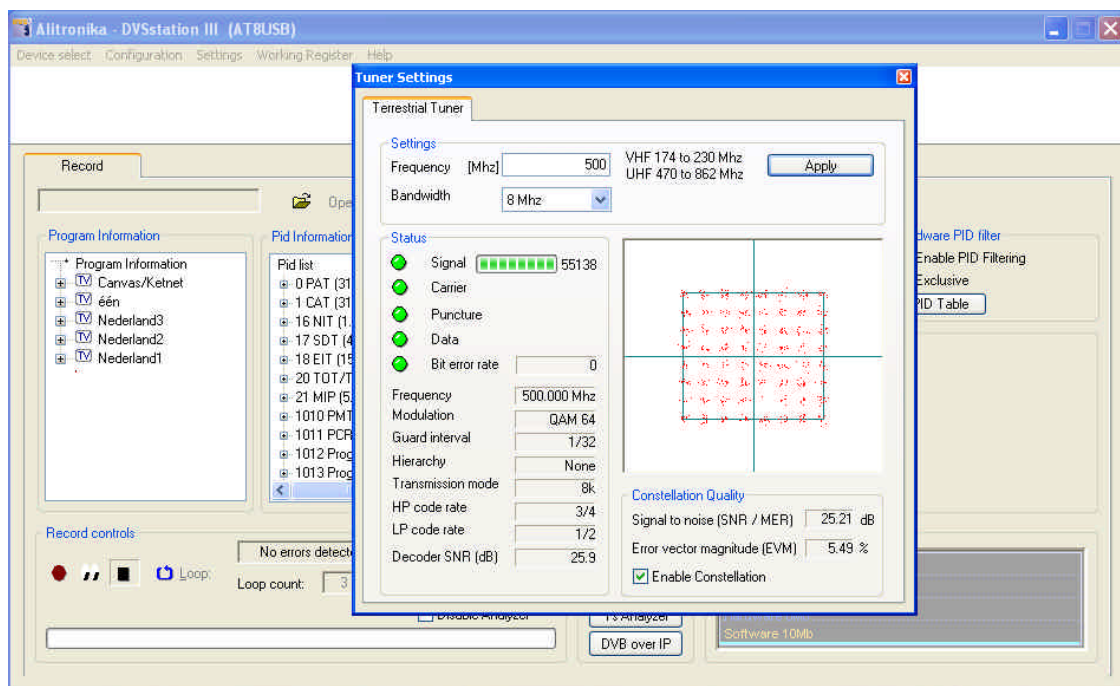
Alitronika - DVSstation III (AT8USB)

Device select Configuration Settings Working Register Help

Record

Ope

Program Information

Program Information
Canvas/Ketnet
één
Nederland3
Nederland2
Nederland1

Pid Information

Pid list
0 PAT (31
1 CAT (31
16 NIT (1.
17 SDT (4
18 EIT (15
20 TOT/T
21 MIP (5.
1010 PMT
1011 PCR
1012 Prog
1013 Prog

Record controls

No errors detecte

Loop:

Loop count: 3

Disable Analyzer

TS Analyzer

DVB over IP

dware PID filter
Enable PID Filtering
Exclusive
PID Table

Software 10Mb

Tuner Settings

Terrestrial Tuner

Settings
Frequency [Mhz] 500
VHF 174 to 230 Mhz
UHF 470 to 862 Mhz
Apply
Bandwidth 8 Mhz

Status
Signal 55138
Carrier
Puncture
Data
Bit error rate 0

| | |
|---|---|
| Frequency | 500.000 Mhz |
| Modulation | QAM 64 |
| Guard interval | 1/32 |
| Hierarchy | None |
| Transmission mode | 8k |
| HP code rate | 3/4 |
| LP code rate | 1/2 |
| Decoder SNR (dB) | 25.9 |

Constellation Quality
Signal to noise (SNR / MER) 25.21 dB
Error vector magnitude (EVM) 5.49 %
Enable Constellation